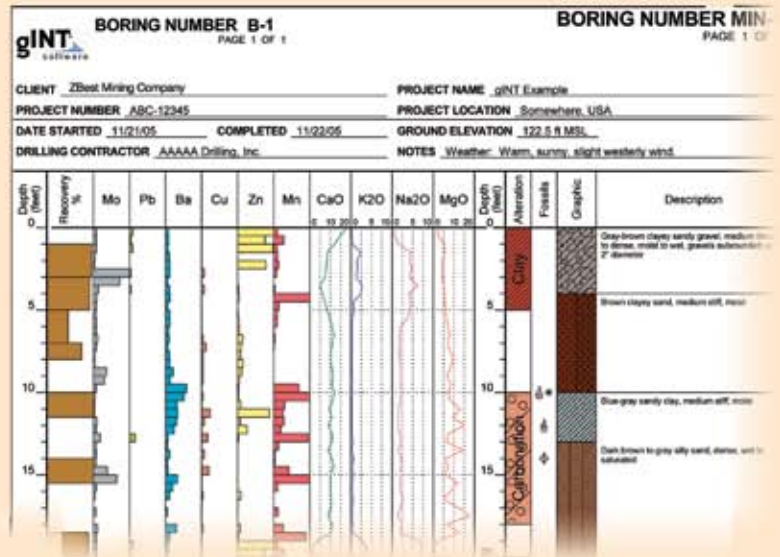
gINT software

BORING NUMBER B-1
PAGE 1 OF 1

BORING NUMBER MIN-
PAGE 1 OF

CLIENT ZBest Mining Company
PROJECT NAME gINT Example
PROJECT NUMBER ABC-12345
PROJECT LOCATION Somewhere, USA
DATE STARTED 11/21/05
COMPLETED 11/22/05
GROUND ELEVATION 122.5 ft MSL
DRILLING CONTRACTOR AAAAA Drilling, Inc.
NOTES Weather: Warm, sunny, slight westerly wind.

| Depth (feet) | Recovery % | Mo | Pb | Ba | Cu | Zn | Mn | CaO | K2O | Na2O | MgO | Depth (feet) | Alteration | Fossils | Graphic | Description |
|---|---|---|---|---|---|---|---|---|---|---|---|---|---|---|---|---|
| 0 | | | | | | | | 0 10 20 | 0 5 10 | 0 5 10 | 0 10 20 | 0 | Clay | | | Gray-brown clayey sandy gravel, medium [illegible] to dense, moist to wet, gravels subrounded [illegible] 2" diameter |
| 5 | | | | | | | | | | | | 5 | | | | Brown clayey sand, medium stiff, moist |
| 10 | | | | | | | | | | | | 10 | Carbonation | | | Blue-gray sandy clay, medium stiff, moist |
| 15 | | | | | | | | | | | | 15 | | | | Dark brown to gray silty sand, dense, wet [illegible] saturated |